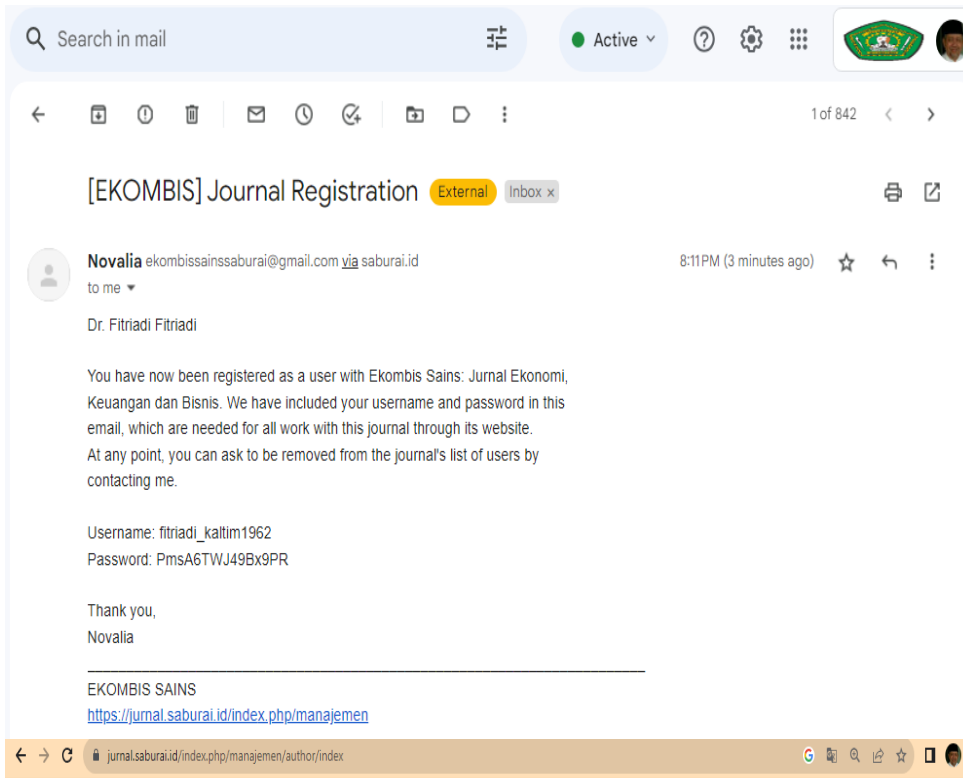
Search in mail

Active

1 of 842

[EKOMBIS] Journal Registration External Inbox ×

Novalia ekombissainssaburai@gmail.com via saburai.id

to me

8:11 PM (3 minutes ago)

Dr. Fitriadi Fitriadi

You have now been registered as a user with Ekombis Sains: Jurnal Ekonomi, Keuangan dan Bisnis. We have included your username and password in this email, which are needed for all work with this journal through its website.
At any point, you can ask to be removed from the journal's list of users by contacting me.

Username: fitriadi_kaltim1962
Password: PmsA6TWJ49Bx9PR

Thank you,
Novalia

________________________________________________________________________

EKOMBIS SAINS
https://jurnal.saburai.id/index.php/manajemen

jurnal.saburai.id/index.php/manajemen/author/index